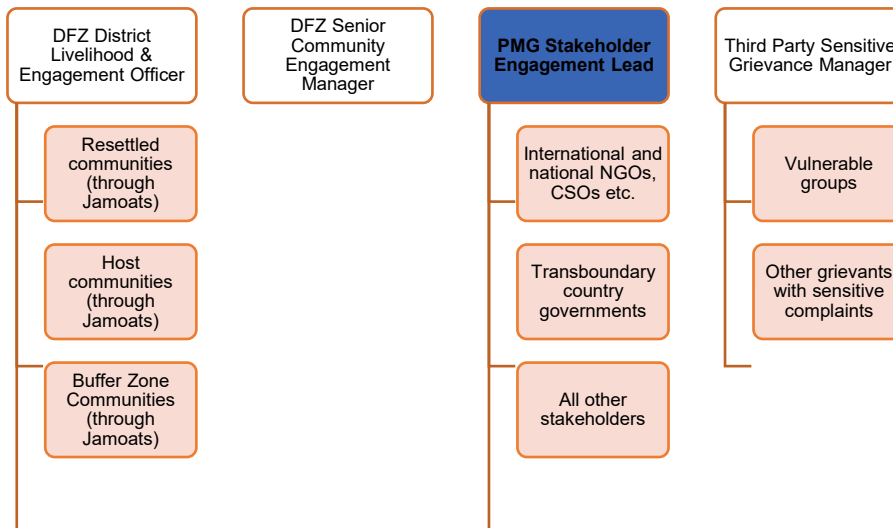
DFZ District Livelihood & Engagement Officer

Resettled communities (through Jamoats)

Host communities (through Jamoats)

Buffer Zone Communities (through Jamoats)

DFZ Senior Community Engagement Manager

PMG Stakeholder Engagement Lead

International and national NGOs, CSOs etc.

Transboundary country governments

All other stakeholders

Third Party Sensitive Grievance Manager

Vulnerable groups

Other grievants with sensitive complaints